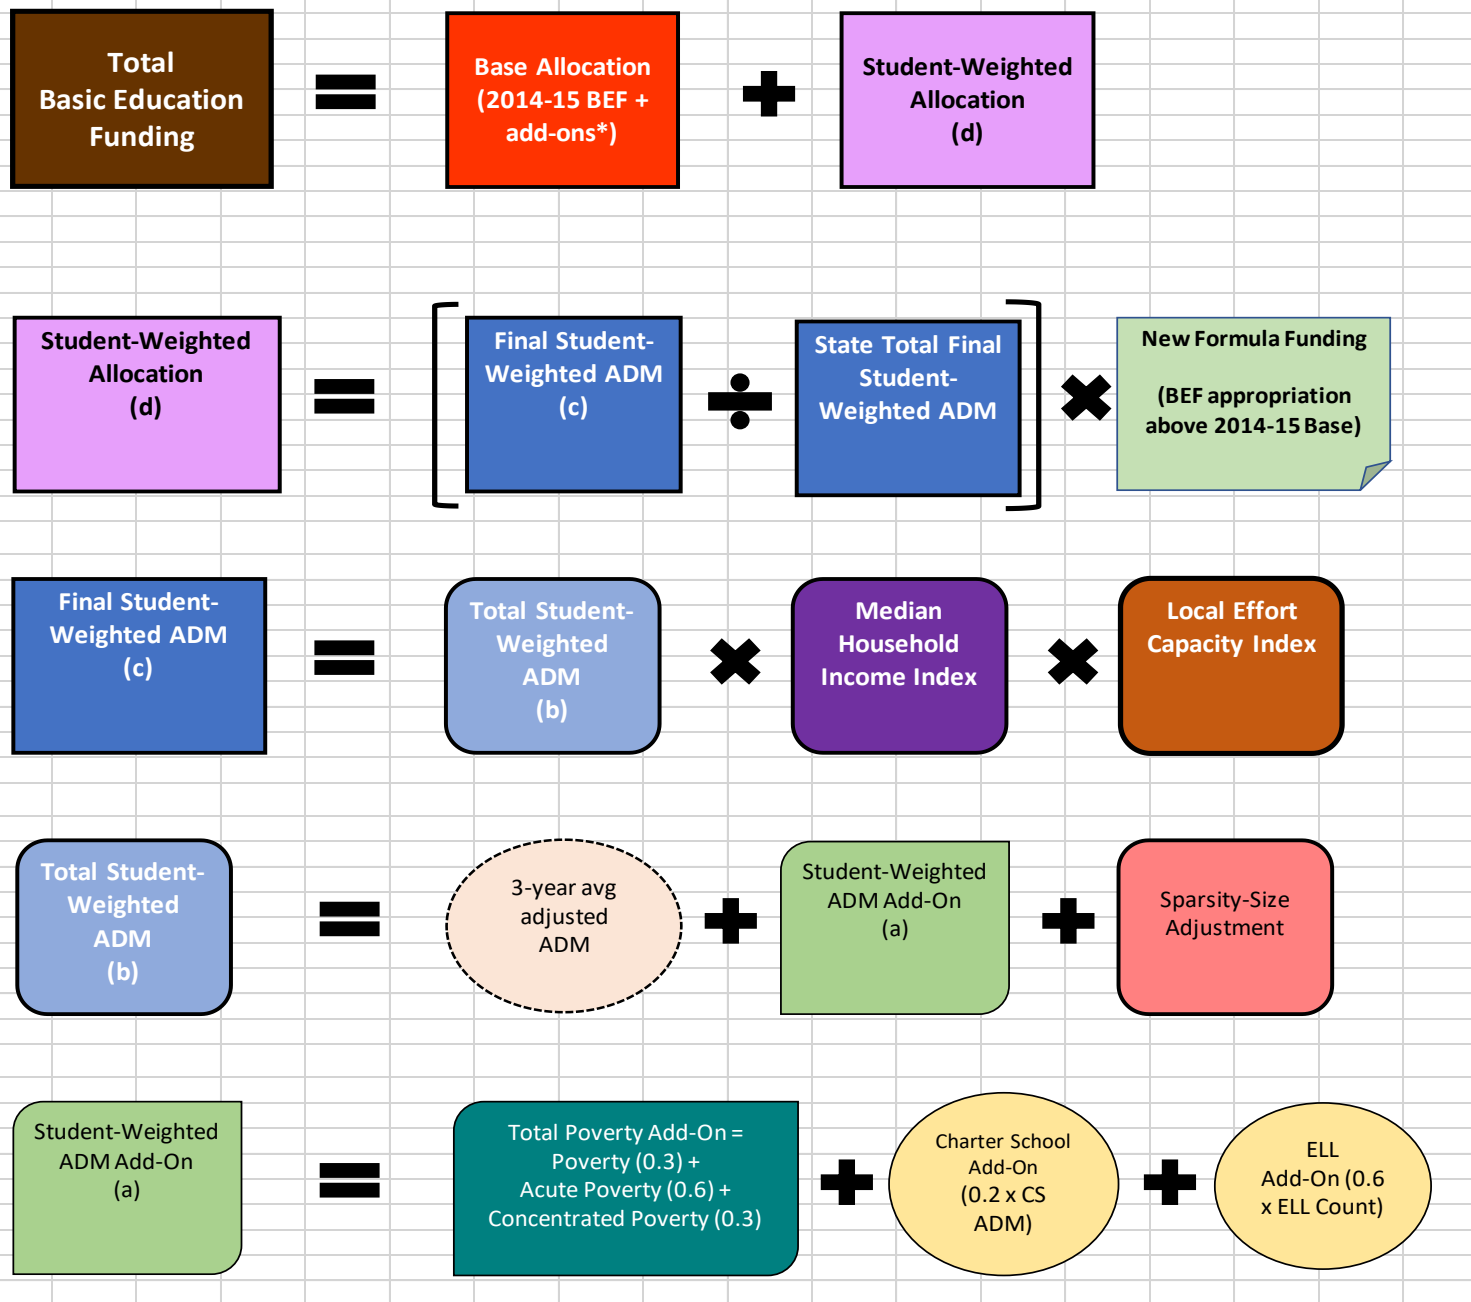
Total Basic Education Funding

Base Allocation (2014-15 BEF + add-ons*)

Student-Weighted Allocation (d)

Student-Weighted Allocation (d)

Final Student-Weighted ADM (c)

State Total Final Student-Weighted ADM

New Formula Funding

(BEF appropriation above 2014-15 Base)

Final Student-Weighted ADM (c)

Total Student-Weighted ADM (b)

Median Household Income Index

Local Effort Capacity Index

Total Student-Weighted ADM (b)

3-year avg adjusted ADM

Student-Weighted ADM Add-On (a)

Sparsity-Size Adjustment

Student-Weighted ADM Add-On (a)

Total Poverty Add-On = Poverty (0.3) + Acute Poverty (0.6) + Concentrated Poverty (0.3)

Charter School Add-On (0.2 x CS ADM)

ELL Add-On (0.6 x ELL Count)